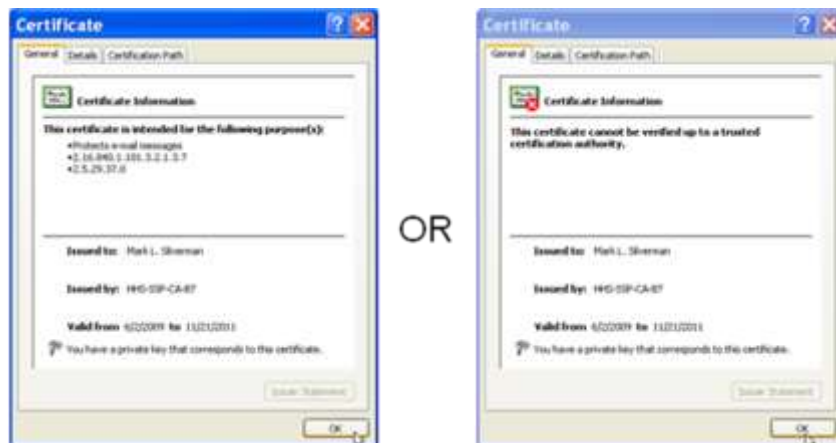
Certificate

General | Details | Certification Path

Certificate Information

This certificate is intended for the following purpose(s):

•Protects e-mail messages
•2.16.840.1.101.3.2.1.3.7
•2.5.29.37.0

Issued to: Mark L. Silverman

Issued by: HHS-SSP-CA-B7

Valid from 6/2/2009 to 11/21/2011

You have a private key that corresponds to this certificate.

Issuer Statement

OK

OR

Certificate

General | Details | Certification Path

Certificate Information

This certificate cannot be verified up to a trusted certification authority.

Issued to: Mark L. Silverman

Issued by: HHS-SSP-CA-B7

Valid from 6/2/2009 to 11/21/2011

You have a private key that corresponds to this certificate.

Issuer Statement

OK